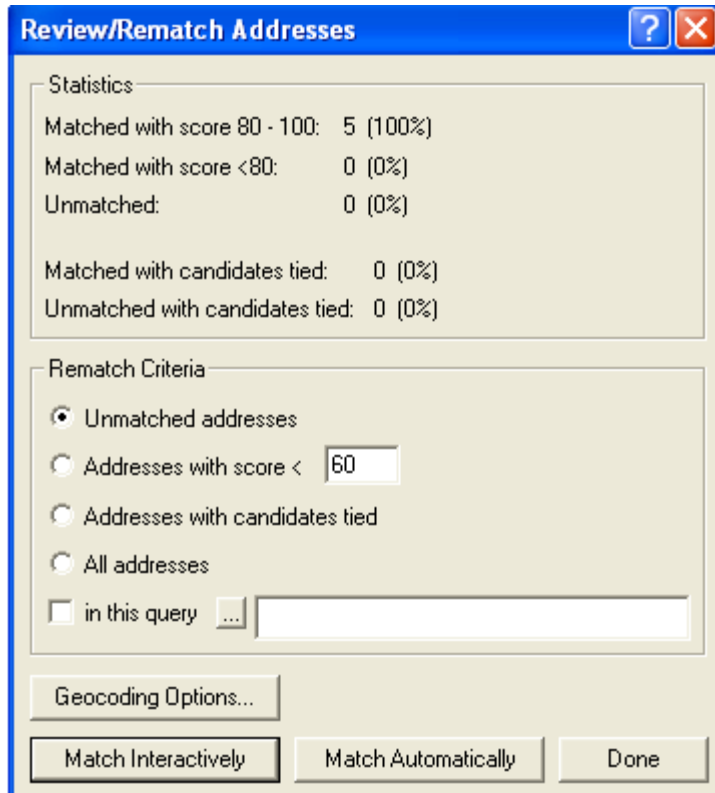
Review/Rematch Addresses

?

Statistics

Matched with score 80 - 100: 5 (100%)

Matched with score <80: 0 (0%)

Unmatched: 0 (0%)

Matched with candidates tied: 0 (0%)

Unmatched with candidates tied: 0 (0%)

Rematch Criteria

Unmatched addresses

Addresses with score < 60

Addresses with candidates tied

All addresses

in this query ...

Geocoding Options...

Match Interactively

Match Automatically

Done